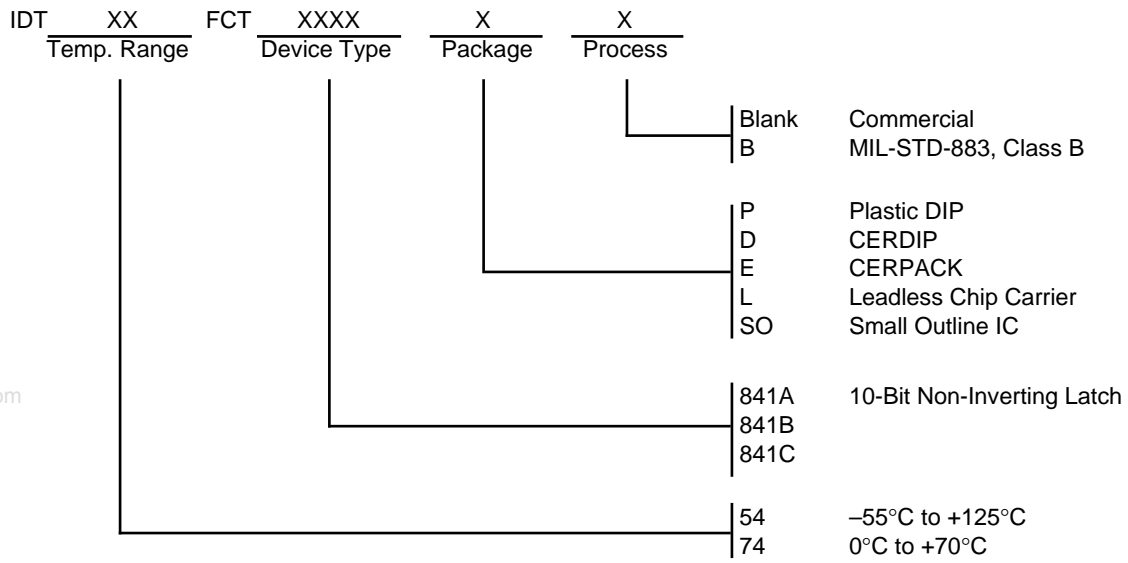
IDT XX FCT XXXX X X
Temp. Range Device Type Package Process

Blank Commercial
B MIL-STD-883, Class B

P Plastic DIP
D CERDIP
E CERPACK
L Leadless Chip Carrier
SO Small Outline IC

om

841A 10-Bit Non-Inverting Latch
841B
841C

54 –55°C to +125°C
74 0°C to +70°C